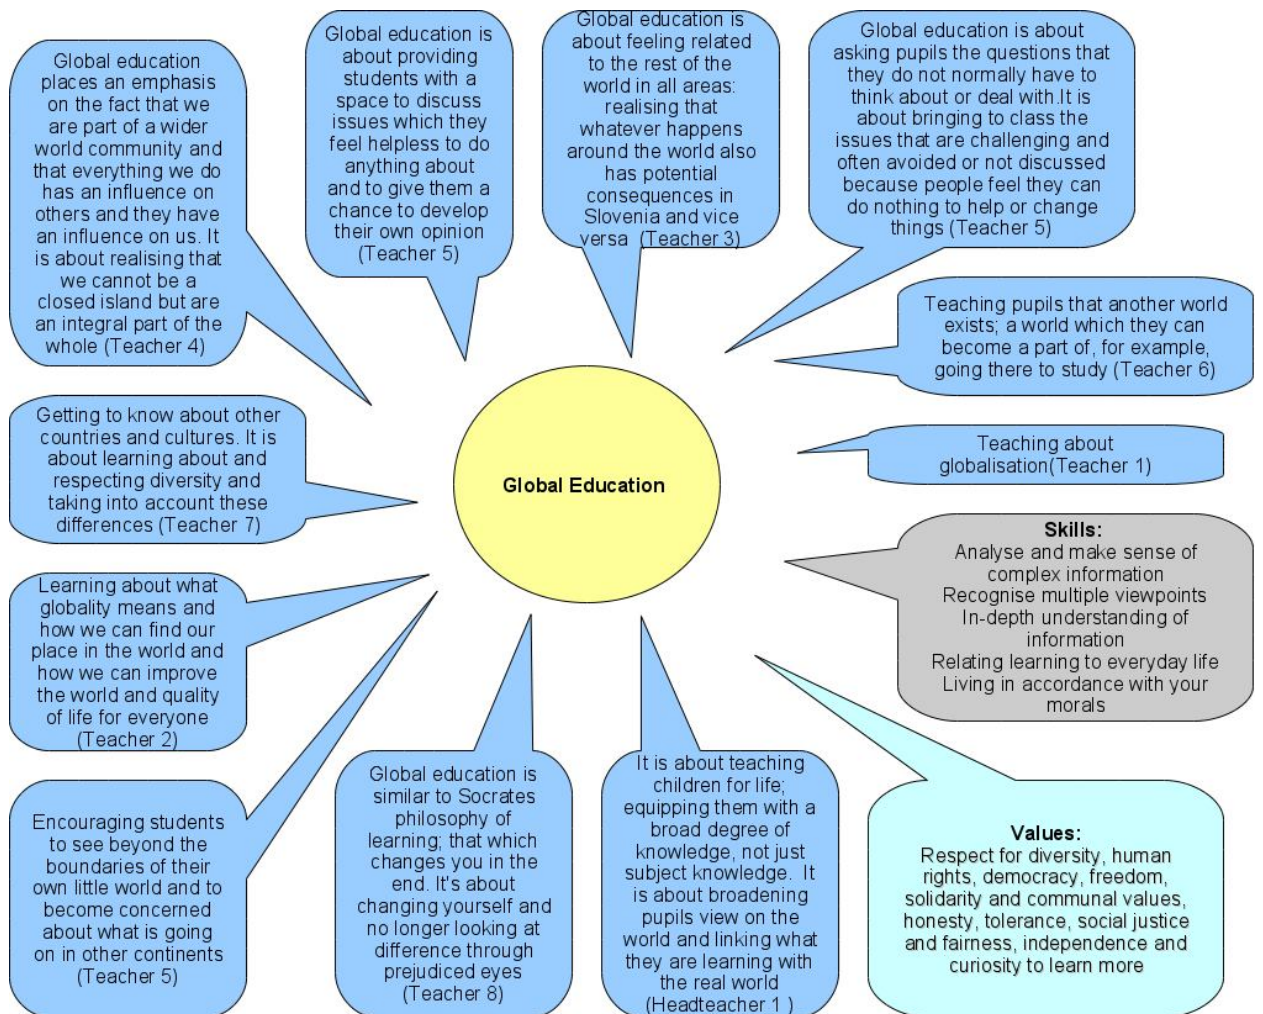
Global education places an emphasis on the fact that we are part of a wider world community and that everything we do has an influence on others and they have an influence on us. It is about realising that we cannot be a closed island but are an integral part of the whole (Teacher 4)

Global education is about providing students with a space to discuss issues which they feel helpless to do anything about and to give them a chance to develop their own opinion (Teacher 5)

Global education is about feeling related to the rest of the world in all areas: realising that whatever happens around the world also has potential consequences in Slovenia and vice versa (Teacher 3)

Global education is about asking pupils the questions that they do not normally have to think about or deal with.It is about bringing to class the issues that are challenging and often avoided or not discussed because people feel they can do nothing to help or change things (Teacher 5)

Teaching pupils that another world exists; a world which they can become a part of, for example, going there to study (Teacher 6)

Getting to know about other countries and cultures. It is about learning about and respecting diversity and taking into account these differences (Teacher 7)

Global Education

Teaching about globalisation(Teacher 1)

Skills:
Analyse and make sense of complex information
Recognise multiple viewpoints
In-depth understanding of information
Relating learning to everyday life
Living in accordance with your morals

Learning about what globality means and how we can find our place in the world and how we can improve the world and quality of life for everyone (Teacher 2)

Encouraging students to see beyond the boundaries of their own little world and to become concerned about what is going on in other continents (Teacher 5)

Global education is similar to Socrates philosophy of learning; that which changes you in the end. It's about changing yourself and no longer looking at difference through prejudiced eyes (Teacher 8)

It is about teaching children for life; equipping them with a broad degree of knowledge, not just subject knowledge. It is about broadening pupils view on the world and linking what they are learning with the real world (Headteacher 1 )

Values:
Respect for diversity, human rights, democracy, freedom, solidarity and communal values, honesty, tolerance, social justice and fairness, independence and curiosity to learn more